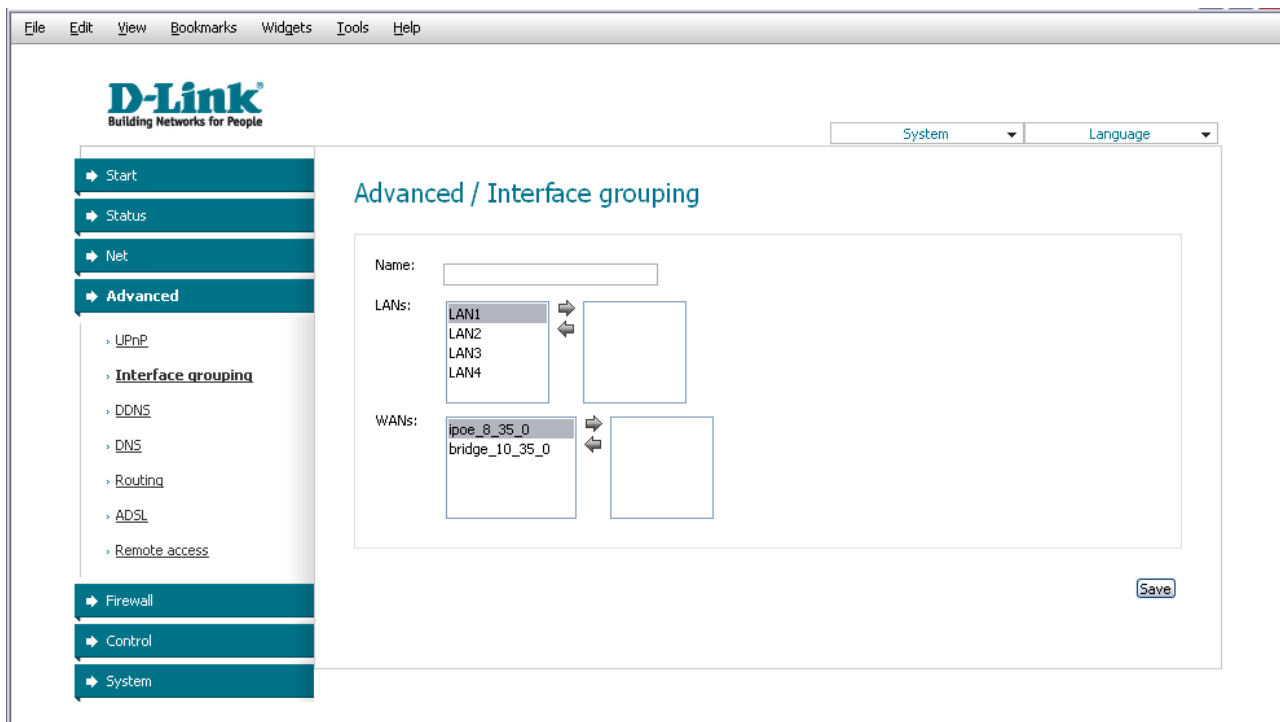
File Edit View Bookmarks Widgets Tools Help

D-Link
Building Networks for People

System
Language

Start
Status
Net
Advanced
UPnP
Interface grouping
DDNS
DNS
Routing
ADSL
Remote access
Firewall
Control
System

Advanced / Interface grouping

Name:

LANs:
LAN1
LAN2
LAN3
LAN4

WANs:
ipoe_8_35_0
bridge_10_35_0

Save